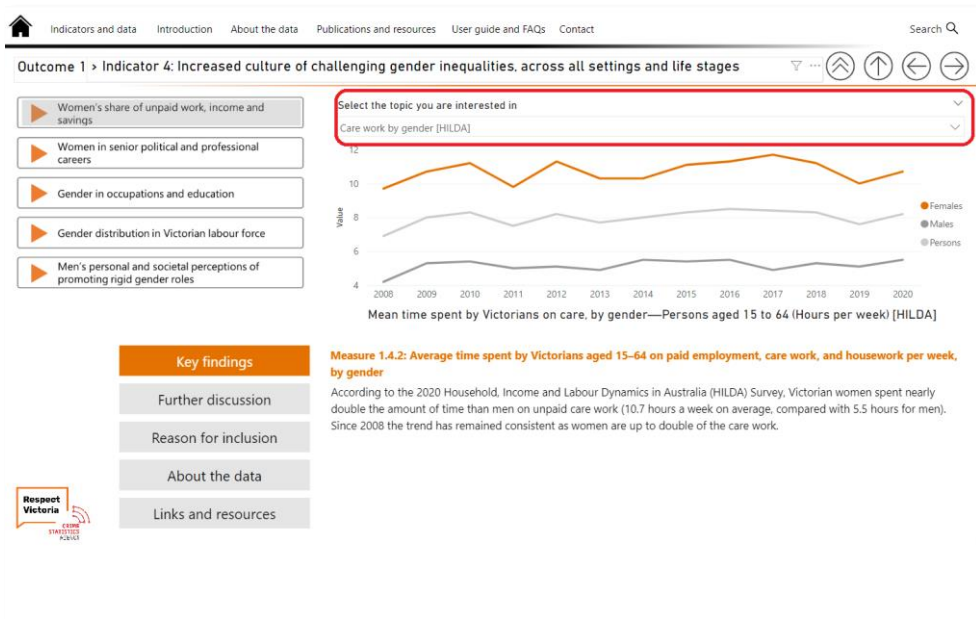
Indicators and data Introduction About the data Publications and resources User guide and FAQs Contact Search

Outcome 1 > Indicator 4: Increased culture of challenging gender inequalities, across all settings and life stages

Women's share of unpaid work, income and savings

Women in senior political and professional careers

Gender in occupations and education

Gender distribution in Victorian labour force

Men's personal and societal perceptions of promoting rigid gender roles

Select the topic you are interested in

Care work by gender [HILDA]

12

10

8

6

4

Value

2008 2009 2010 2011 2012 2013 2014 2015 2016 2017 2018 2019 2020

Females
Males
Persons

Mean time spent by Victorians on care, by gender—Persons aged 15 to 64 (Hours per week) [HILDA]

Key findings

Further discussion

Reason for inclusion

About the data

Links and resources

Measure 1.4.2: Average time spent by Victorians aged 15–64 on paid employment, care work, and housework per week, by gender

According to the 2020 Household, Income and Labour Dynamics in Australia (HILDA) Survey, Victorian women spent nearly double the amount of time than men on unpaid care work (10.7 hours a week on average, compared with 5.5 hours for men). Since 2008 the trend has remained consistent as women are up to double of the care work.

Respect Victoria

CRIME STATISTICS AGENCY